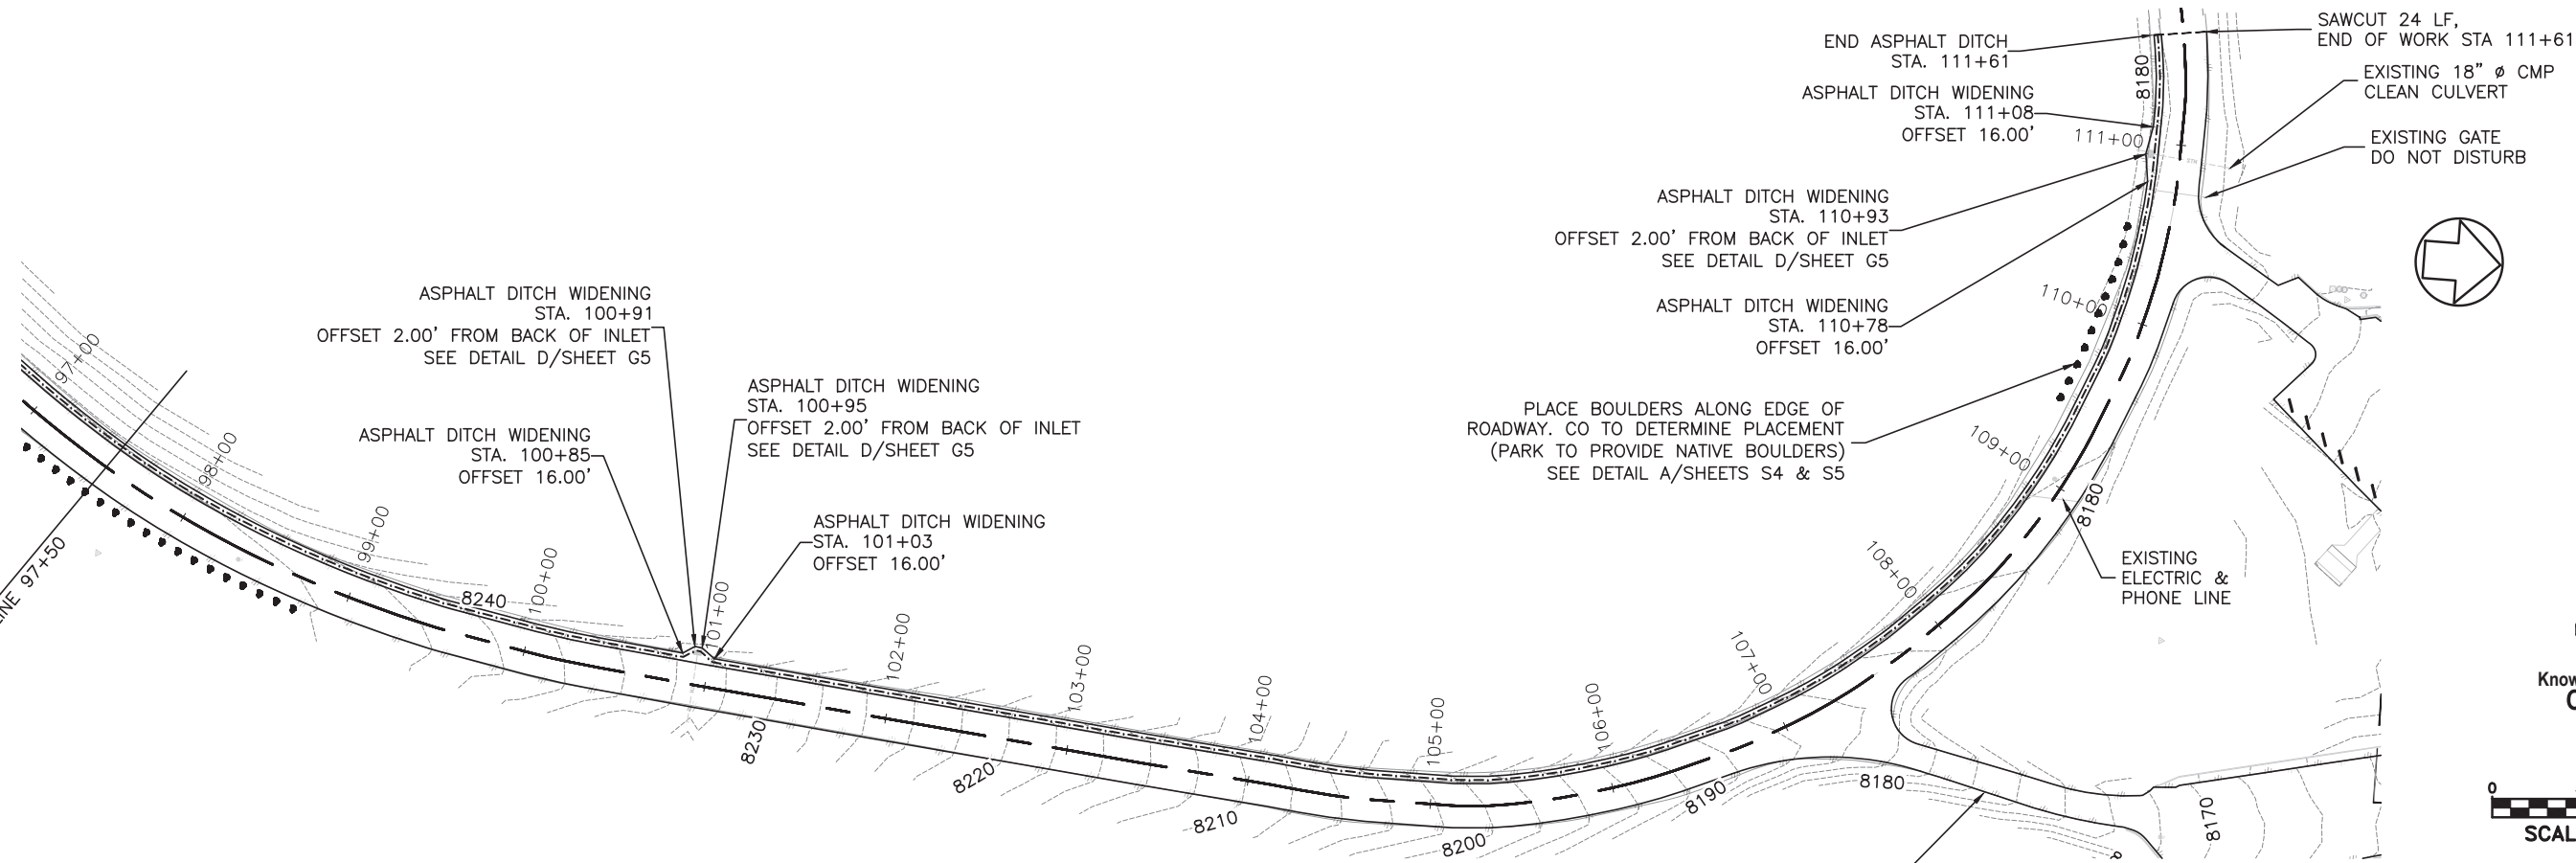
SAWCUT 24 LF,
END OF WORK STA 111+61

END ASPHALT DITCH
STA. 111+61

ASPHALT DITCH WIDENING
STA. 111+08
OFFSET 16.00'

EXISTING 18" ø CMP
CLEAN CULVERT

EXISTING GATE
DO NOT DISTURB

ASPHALT DITCH WIDENING
STA. 110+93
OFFSET 2.00' FROM BACK OF INLET
SEE DETAIL D/SHEET G5

ASPHALT DITCH WIDENING
STA. 110+78
OFFSET 16.00'

PLACE BOULDERS ALONG EDGE OF
ROADWAY. CO TO DETERMINE PLACEMENT
(PARK TO PROVIDE NATIVE BOULDERS)
SEE DETAIL A/SHEETS S4 & S5

ASPHALT DITCH WIDENING
STA. 100+91
OFFSET 2.00' FROM BACK OF INLET
SEE DETAIL D/SHEET G5

ASPHALT DITCH WIDENING
STA. 100+95
OFFSET 2.00' FROM BACK OF INLET
SEE DETAIL D/SHEET G5

ASPHALT DITCH WIDENING
STA. 100+85
OFFSET 16.00'

ASPHALT DITCH WIDENING
STA. 101+03
OFFSET 16.00'

EXISTING
ELECTRIC &
PHONE LINE

8180
111+00
110+00
109+00
8180
108+00
107+00
106+00
105+00
104+00
103+00
102+00
101+00
100+00
99+00
98+00
97+00
NE 97+50
8240
8230
8220
8210
8200
8190
8180
8170

Know
C

0
SCAL